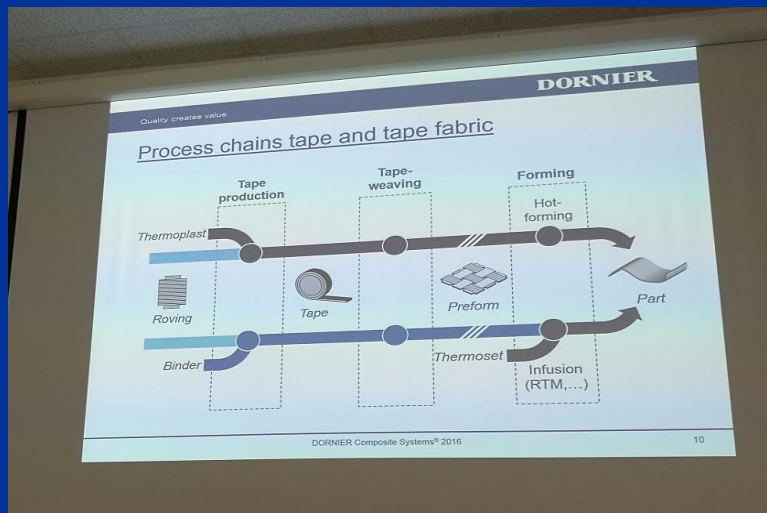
Quality creates value

DORNIER

Process chains tape and tape fabric

Tape production

Tape-weaving

Forming

Hot-forming

Thermoplast

Roving

Tape

Preform

Part

Binder

Thermoset

Infusion (RTM,...)

DORNIER Composite Systems® 2016

10